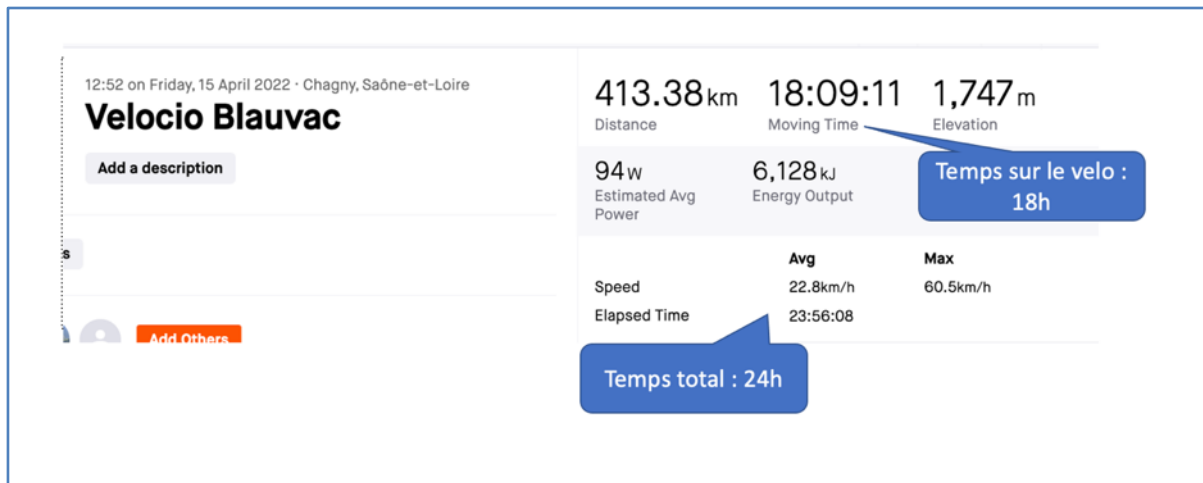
12:52 on Friday, 15 April 2022 · Chagny, Saône-et-Loire

Velocio Blauvac

Add a description

s

Add Others

413.38km
Distance

18:09:11
Moving Time

1,747m
Elevation

94W
Estimated Avg Power

6,128kJ
Energy Output

Temps sur le velo : 18h

| | Avg | Max |
|---|---|---|
| Speed | 22.8km/h | 60.5km/h |
| Elapsed Time | 23:56:08 | |

Temps total : 24h